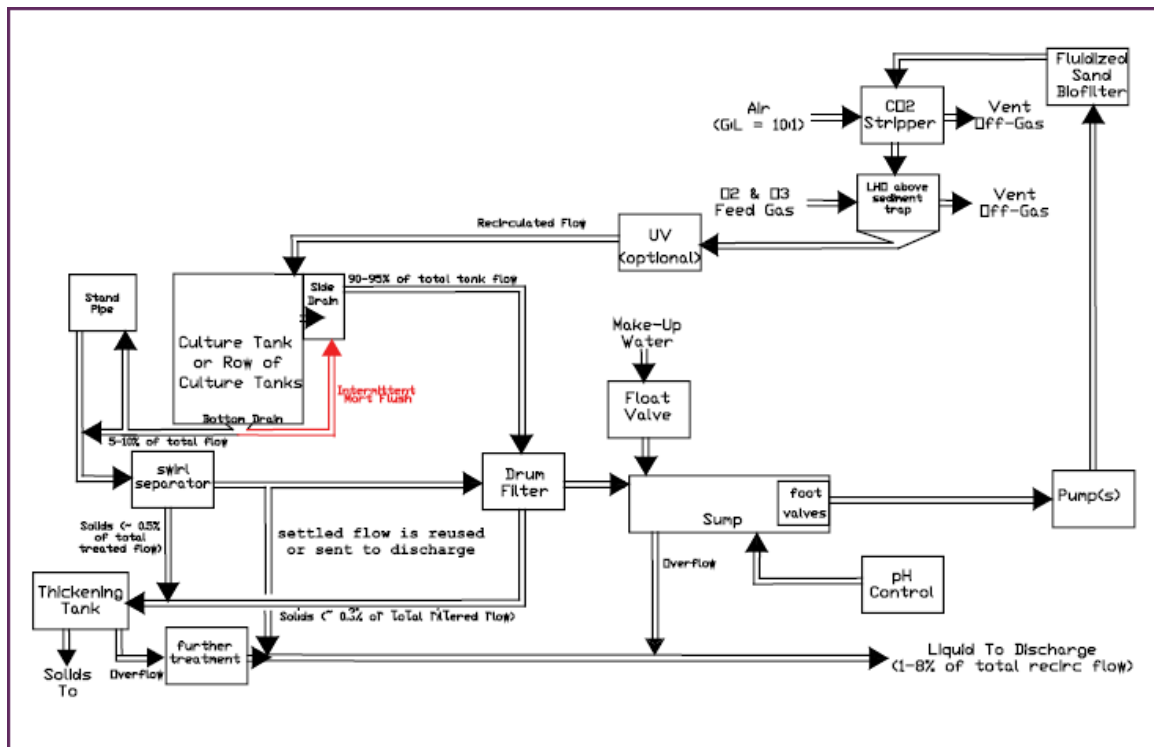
Fluidized Sand Biofilter

Air (G:L = 10:1)

C□2 Stripper

Vent □ff-Gas

□2 & □3 Feed Gas

LHO above sediment trap

Vent □ff-Gas

Recirculated Flow

UV (optional)

Stand Pipe

Culture Tank or Row of Culture Tanks

Side Drain

90-95% of total tank flow

Intermittent Mort Flush

Bottom Drain

5-10% of total flow

Make-Up Water

Float Valve

swirl separator

Drum Filter

Sump

foot valves

Pump(s)

Solids (~ 0.5% of total treated flow)

settled flow is reused or sent to discharge

Overflow

pH Control

Thickening Tank

Solids (~ 0.5% of total filtered flow)

further treatment

Overflow

Solids To

Liquid To Discharge (1-8% of total recirc flow)